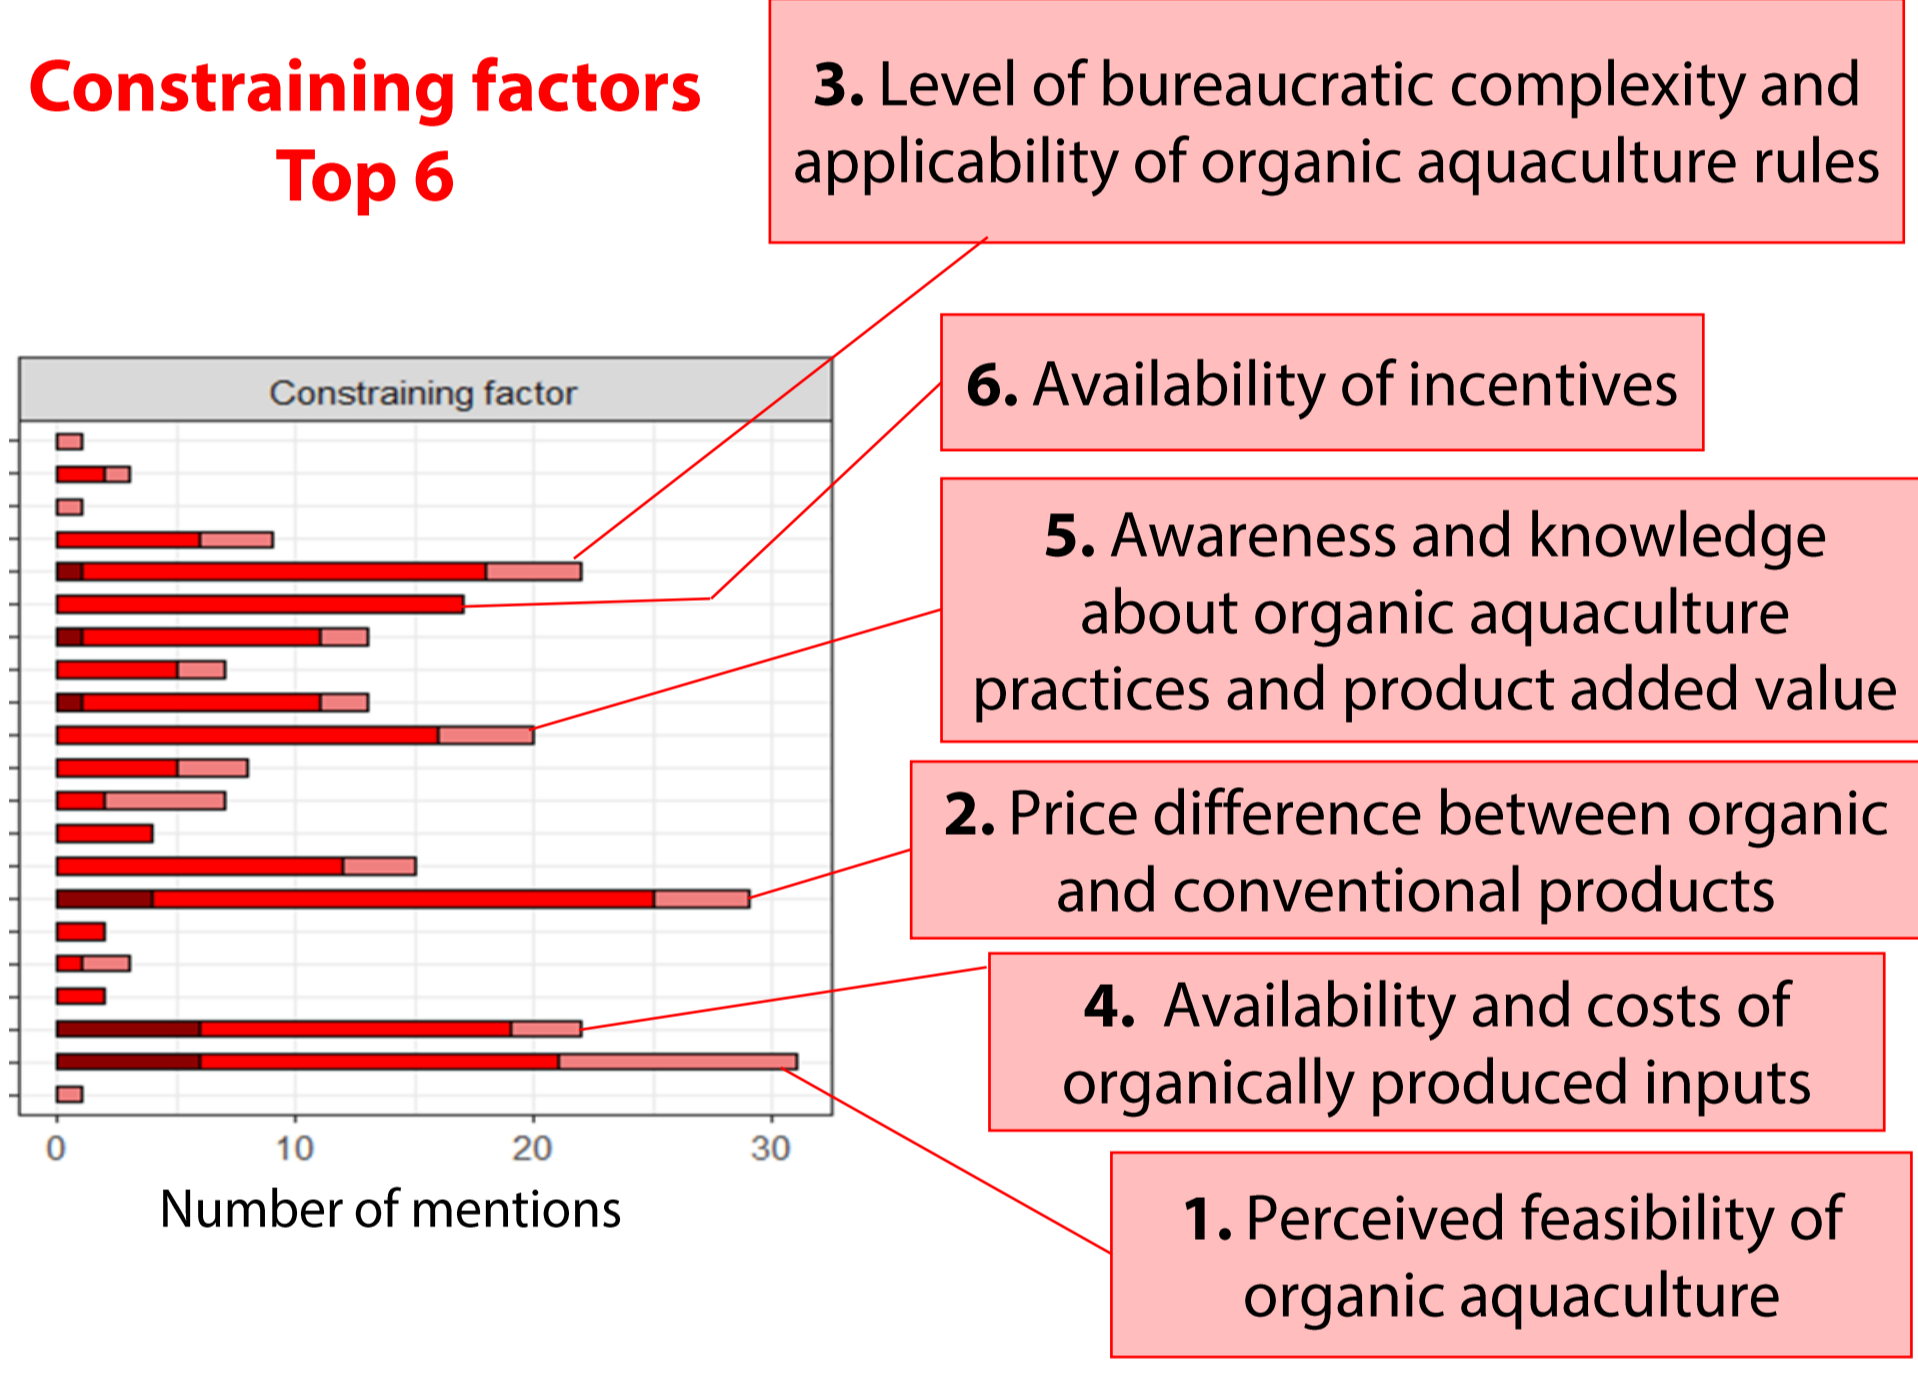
Constraining factors
Top 6

3. Level of bureaucratic complexity and applicability of organic aquaculture rules

Constraining factor

6. Availability of incentives

5. Awareness and knowledge about organic aquaculture practices and product added value

2. Price difference between organic and conventional products

4. Availability and costs of organically produced inputs

1. Perceived feasibility of organic aquaculture

0 10 20 30

Number of mentions